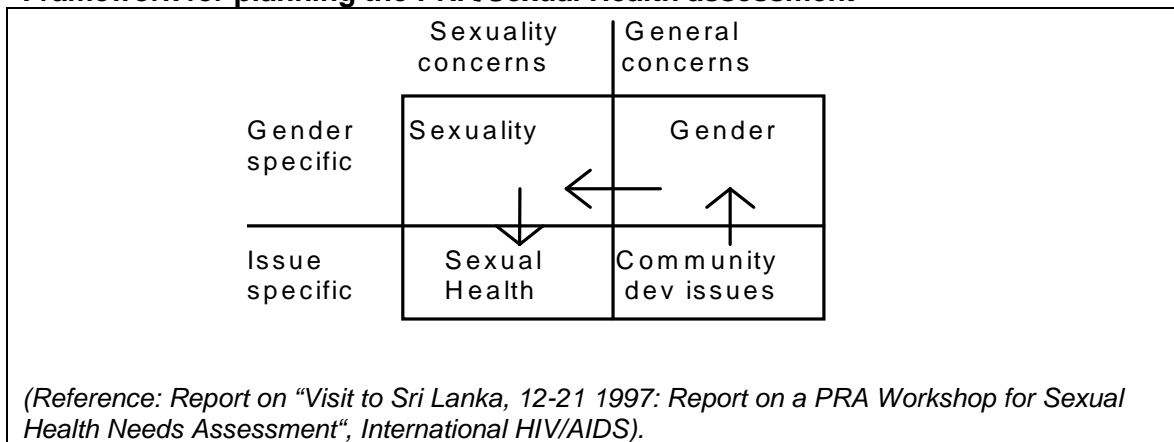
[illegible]

Sexuality concerns

General concerns

Gender specific

Sexuality

Gender

Issue specific

Sexual Health

Community dev issues

(Reference: Report on "Visit to Sri Lanka, 12-21 1997: Report on a PRA Workshop for Sexual Health Needs Assessment", International HIV/AIDS).